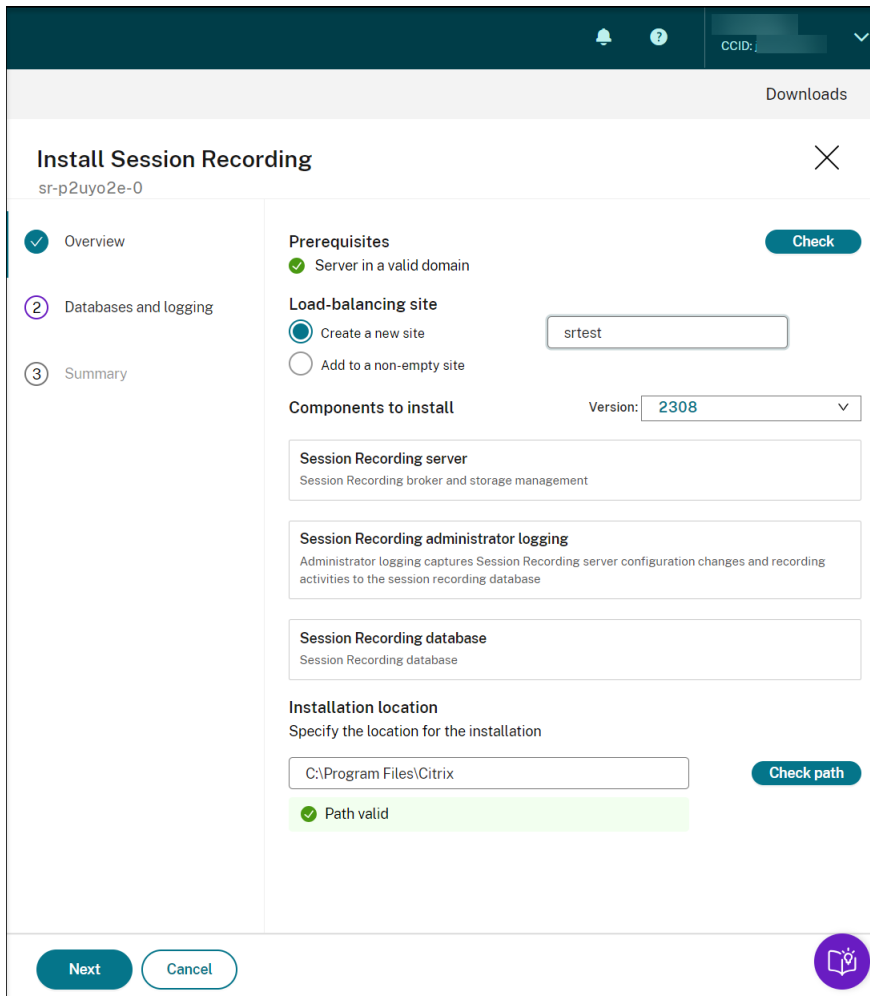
CCID: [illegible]

Downloads

Install Session Recording
sr-p2uyo2e-0

Overview
2 Databases and logging
3 Summary

Prerequisites
Check
Server in a valid domain

Load-balancing site
Create a new site
srtest
Add to a non-empty site

Components to install
Version: 2308

Session Recording server
Session Recording broker and storage management

Session Recording administrator logging
Administrator logging captures Session Recording server configuration changes and recording activities to the session recording database

Session Recording database
Session Recording database

Installation location
Specify the location for the installation
C:\Program Files\Citrix
Check path
Path valid

Next
Cancel